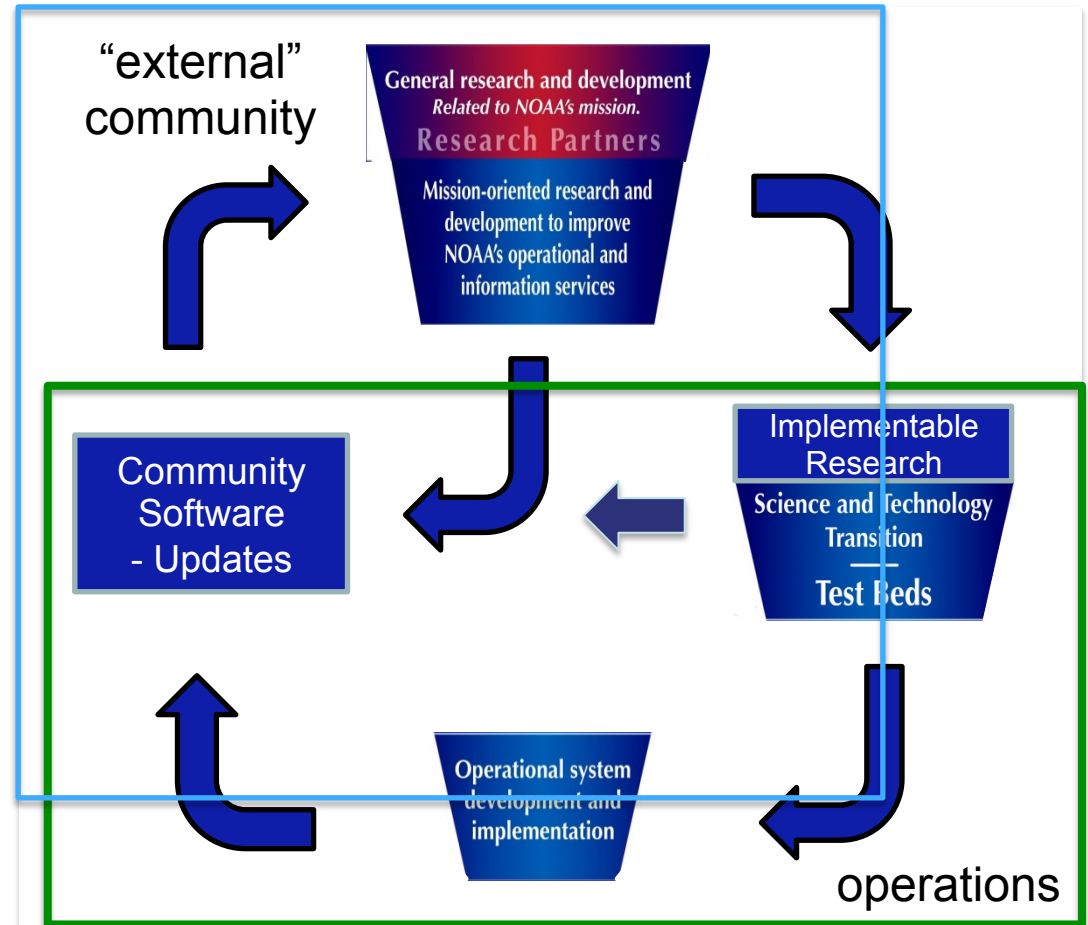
“external” community

General research and development
Related to NOAA’s mission.
Research Partners

Mission-oriented research and development to improve NOAA’s operational and information services

Implementable Research

Science and Technology Transition

Test Beds

Community Software - Updates

Operational system development and implementation

operations